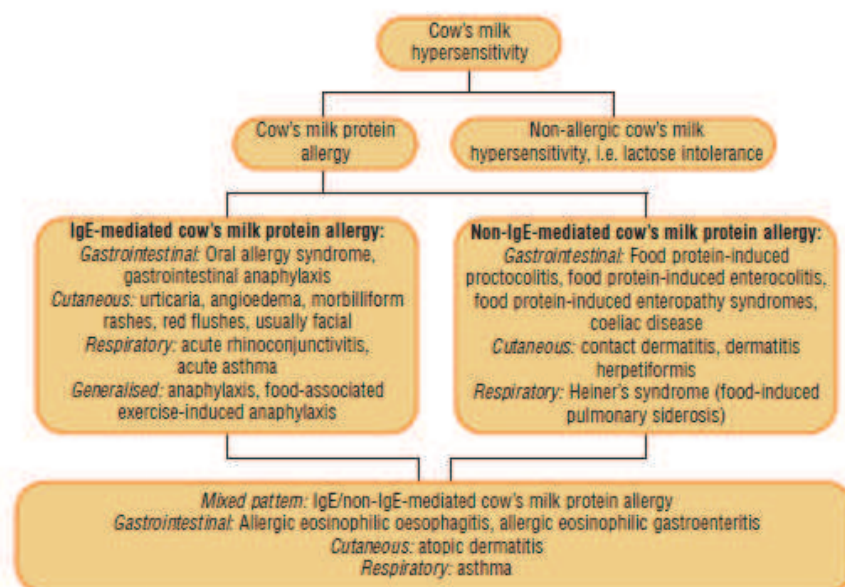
Cow's milk hypersensitivity

Cow's milk protein allergy

Non-allergic cow's milk hypersensitivity, i.e. lactose intolerance

IgE-mediated cow's milk protein allergy:
Gastrointestinal: Oral allergy syndrome, gastrointestinal anaphylaxis
Cutaneous: urticaria, angioedema, morbilliform rashes, red flushes, usually facial
Respiratory: acute rhinoconjunctivitis, acute asthma
Generalised: anaphylaxis, food-associated exercise-induced anaphylaxis

Non-IgE-mediated cow's milk protein allergy:
Gastrointestinal: Food protein-induced proctocolitis, food protein-induced enterocolitis, food protein-induced enteropathy syndromes, coeliac disease
Cutaneous: contact dermatitis, dermatitis herpetiformis
Respiratory: Heiner's syndrome (food-induced pulmonary siderosis)

Mixed pattern: IgE/non-IgE-mediated cow's milk protein allergy
Gastrointestinal: Allergic eosinophilic oesophagitis, allergic eosinophilic gastroenteritis
Cutaneous: atopic dermatitis
Respiratory: asthma